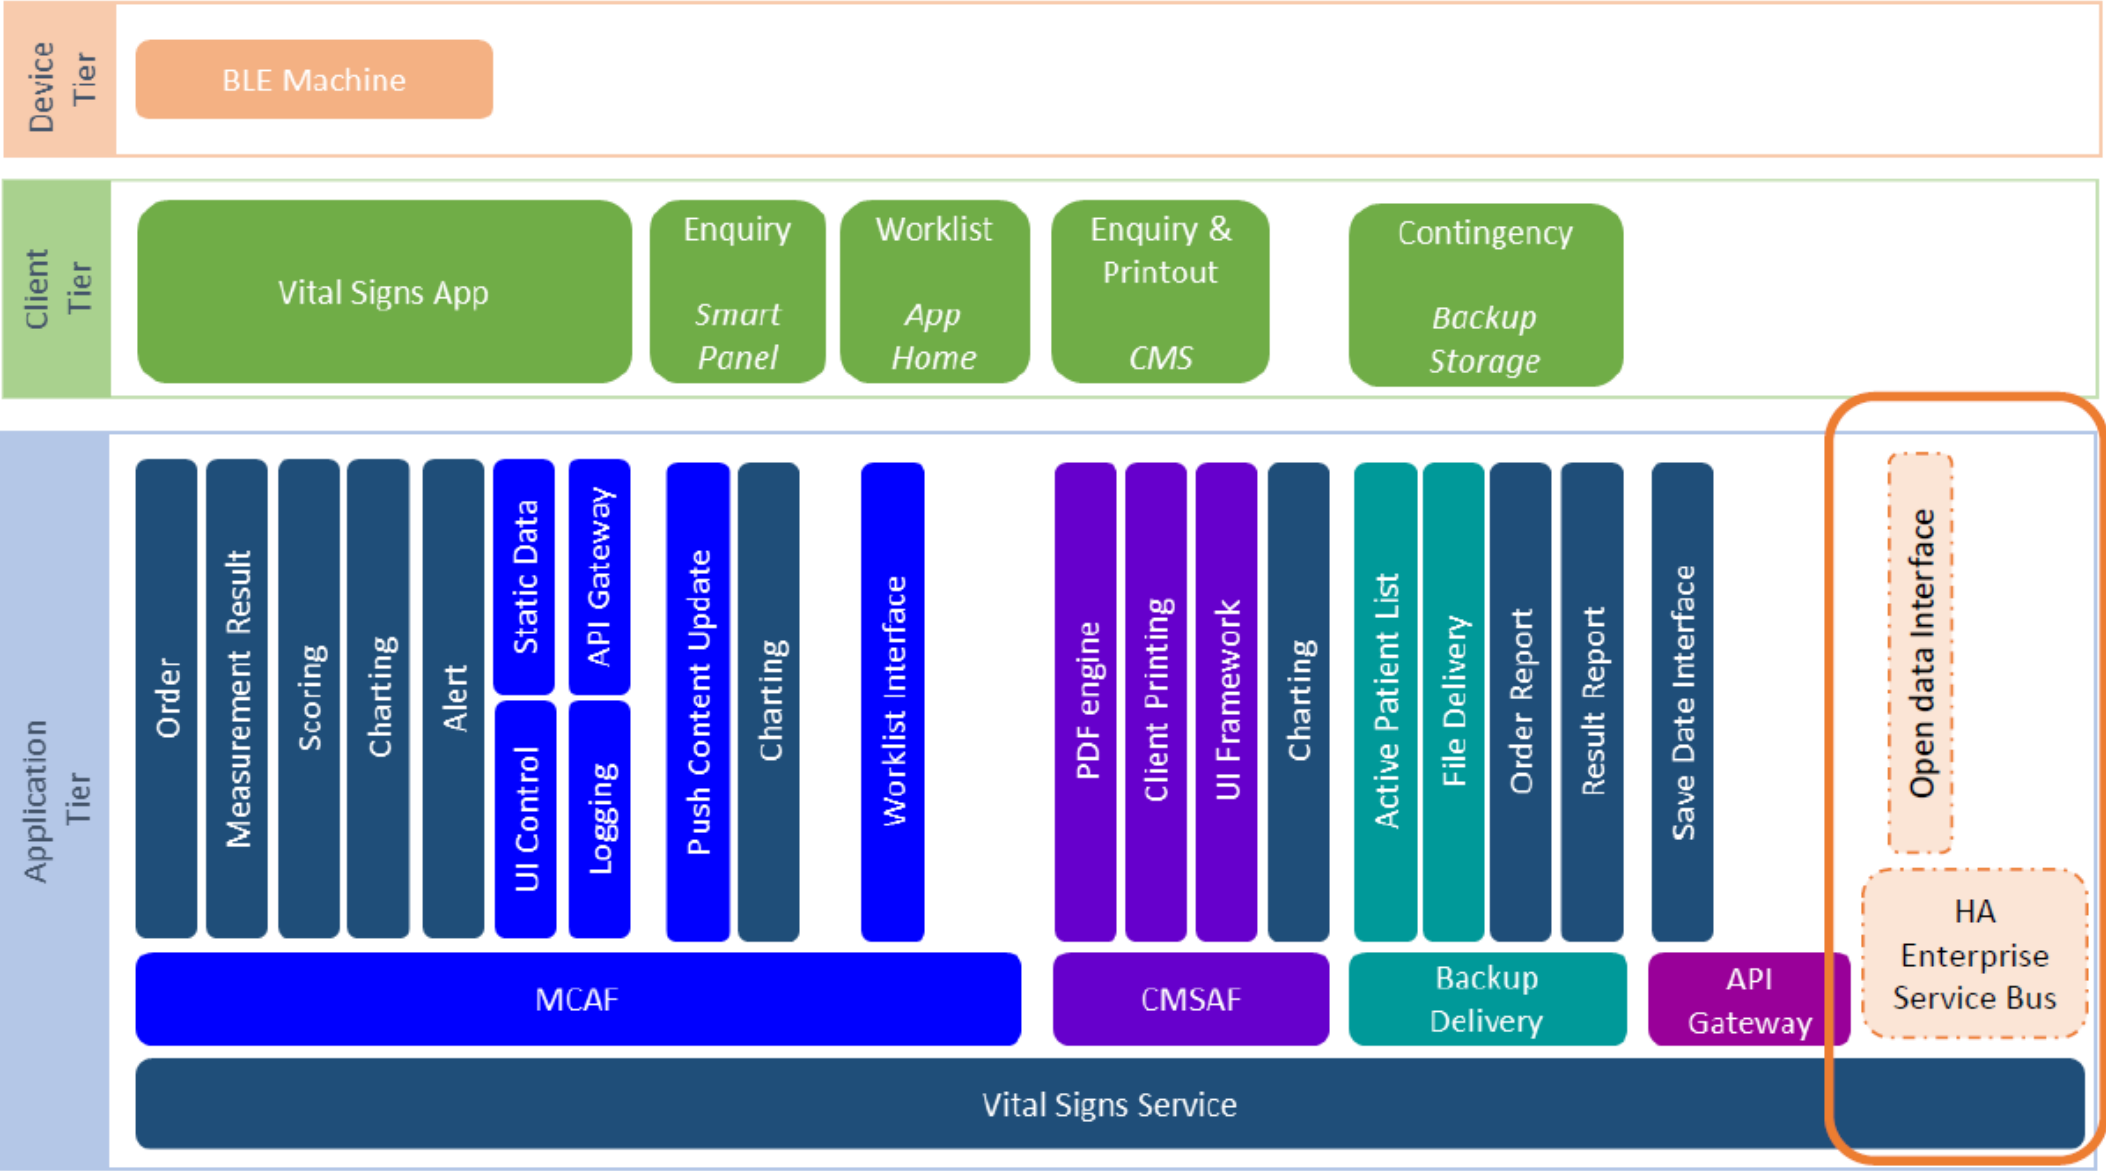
Device Tier

BLE Machine

Client Tier

Vital Signs App

Enquiry

Smart Panel

Worklist

App Home

Enquiry & Printout

CMS

Contingency

Backup Storage

Application Tier

Order

Measurement Result

Scoring

Charting

Alert

Static Data

UI Control

API Gateway

Logging

Push Content Update

Charting

Worklist Interface

PDF engine

Client Printing

UI Framework

Charting

Active Patient List

File Delivery

Order Report

Result Report

Save Date Interface

Open data Interface

HA Enterprise Service Bus

MCAF

CMSAF

Backup Delivery

API Gateway

Vital Signs Service